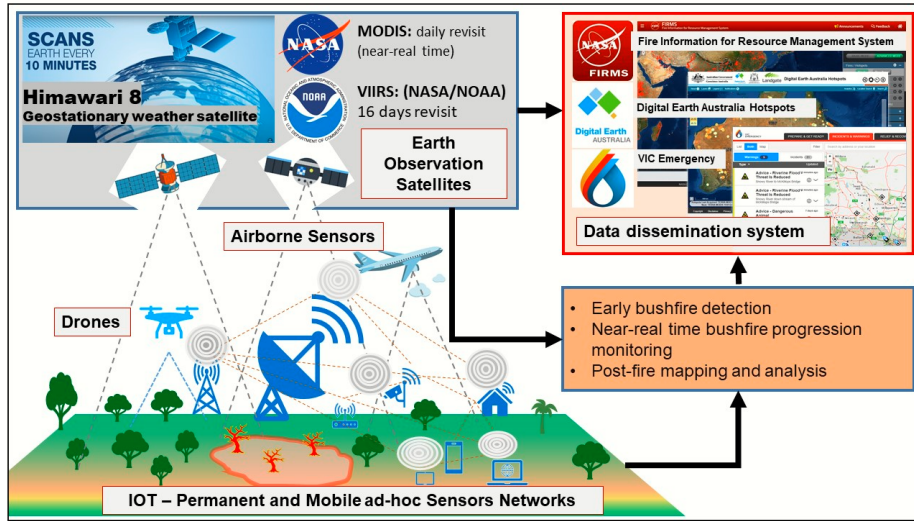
SCANS
EARTH EVERY
10 MINUTES

Himawari 8
Geostationary weather satellite

NASA

MODIS: daily revisit (near-real time)

NOAA

VIIRS: (NASA/NOAA) 16 days revisit

Earth Observation Satellites

NASA FIRMS

Fire Information for Resource Management System

Digital Earth AUSTRALIA

Digital Earth Australia Hotspots

VIC Emergency

Data dissemination system

Airborne Sensors

Drones

• Early bushfire detection
• Near-real time bushfire progression monitoring
• Post-fire mapping and analysis

IOT – Permanent and Mobile ad-hoc Sensors Networks